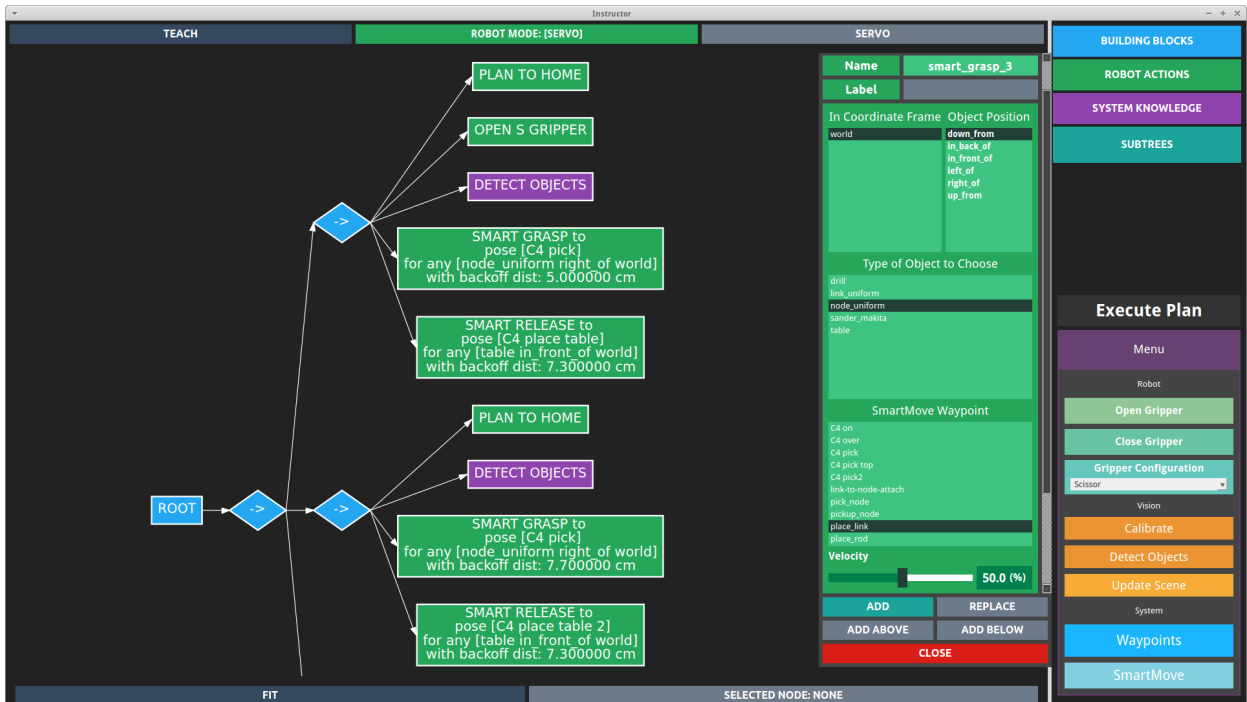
Instructor

TEACH
ROBOT MODE: [SERVO]
SERVO

PLAN TO HOME
OPEN S GRIPPER
DETECT OBJECTS
->
SMART GRASP to pose [C4 pick] for any [node_uniform right_of world] with backoff dist: 5.000000 cm
SMART RELEASE to pose [C4 place table] for any [table in_front_of world] with backoff dist: 7.300000 cm
PLAN TO HOME
DETECT OBJECTS
ROOT
->
->
SMART GRASP to pose [C4 pick] for any [node_uniform right_of world] with backoff dist: 7.700000 cm
SMART RELEASE to pose [C4 place table 2] for any [table in_front_of world] with backoff dist: 7.300000 cm

Name
smart_grasp_3
Label

In Coordinate Frame
world
Object Position
down_from
in_back_of
in_front_of
left_of
right_of
up_from

Type of Object to Choose
drill
link_uniform
node_uniform
sander_makita
table

SmartMove Waypoint
C4 on
C4 over
C4 pick
C4 pick top
C4 pick2
link-to-node-attach
pick_node
pickup_node
place_link
place_rod

Velocity
50.0 (%)

ADD
REPLACE
ADD ABOVE
ADD BELOW
CLOSE

FIT
SELECTED NODE: NONE

BUILDING BLOCKS
ROBOT ACTIONS
SYSTEM KNOWLEDGE
SUBTREES

Execute Plan
Menu
Robot
Open Gripper
Close Gripper
Gripper Configuration
Scissor
Vision
Calibrate
Detect Objects
Update Scene
System
Waypoints
SmartMove